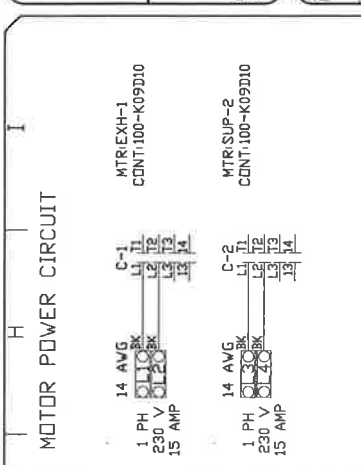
MOTOR POWER CIRCUIT

H

I

1 PH
230 V
15 AMP

14 AWG
L1
L2
BK

C-1
L1 T1
L2 T2
L3 T3
13 14

MTR:EXH-1
CONT:100-K09D10

1 PH
230 V
15 AMP

14 AWG
L3
L4
BK

C-2
L1 T1
L2 T2
L3 T3
13 14

MTR:SUP-2
CONT:100-K09D10